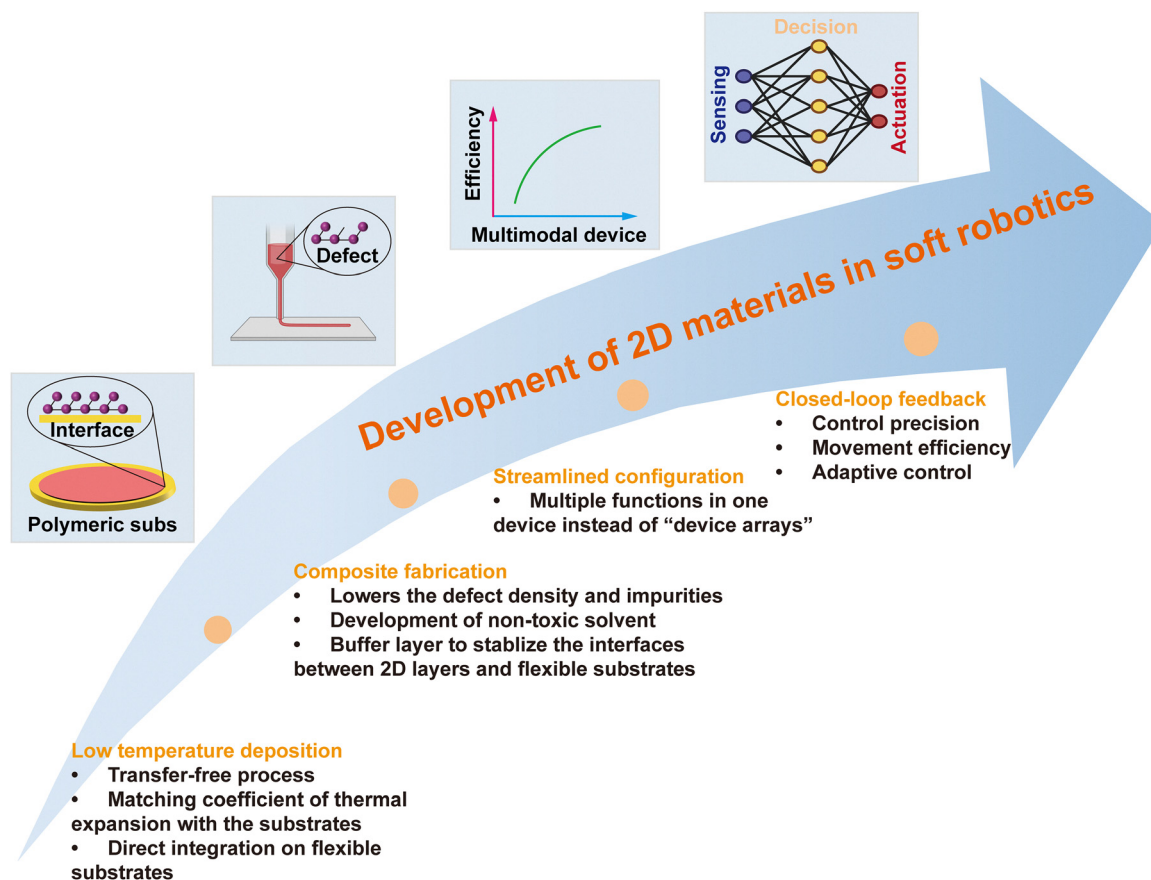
Decision

Sensing

Actuation

Efficiency

Multimodal device

Defect

Interface

Polymeric subs

Development of 2D materials in soft robotics

Closed-loop feedback
• Control precision
• Movement efficiency
• Adaptive control

Streamlined configuration
• Multiple functions in one device instead of “device arrays”

Composite fabrication
• Lowers the defect density and impurities
• Development of non-toxic solvent
• Buffer layer to stablize the interfaces between 2D layers and flexible substrates

Low temperature deposition
• Transfer-free process
• Matching coefficient of thermal expansion with the substrates
• Direct integration on flexible substrates